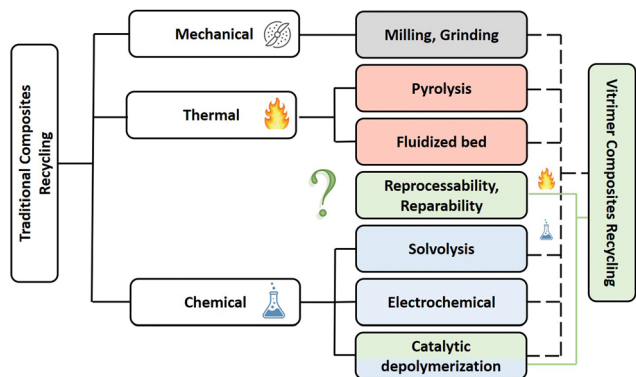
Traditional Composites Recycling

Mechanical

Thermal

Chemical

Milling, Grinding

Pyrolysis

Fluidized bed

?

Reprocessability, Reparability

Solvolysis

Electrochemical

Catalytic depolymerization

Vitrimer Composites Recycling